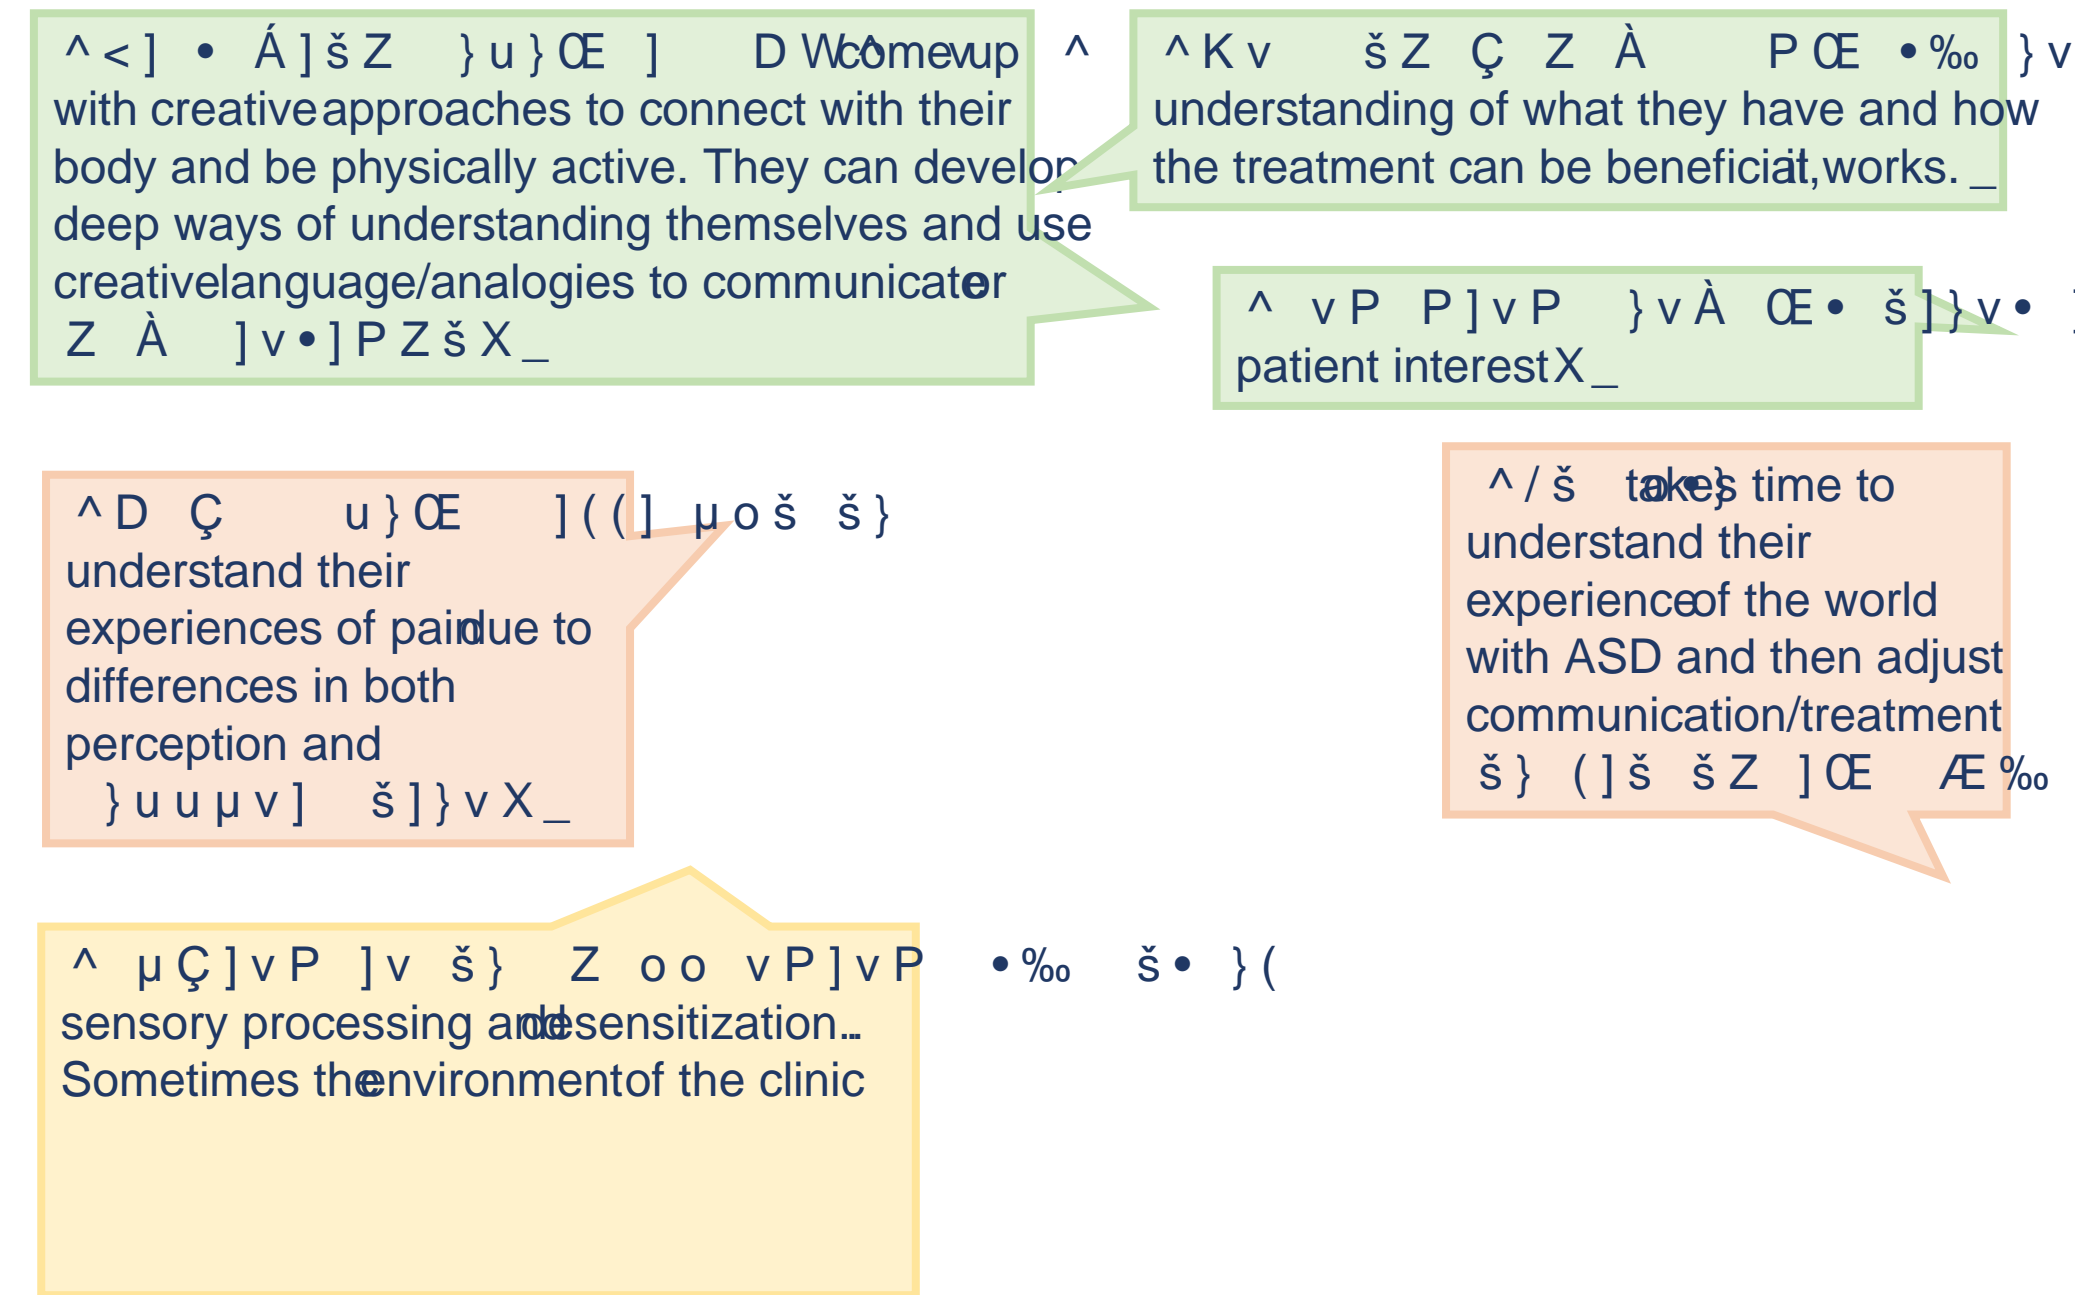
^ < ] • Á ] š Z } u } Œ ] D W come up ^ with creative approaches to connect with their body and be physically active. They can develop deep ways of understanding themselves and use creative language/analogies to communicate or Z À ] v • ] P Z š X _

^ K v š Z Ç Z À P Œ • ‰ } v understanding of what they have and how the treatment can be beneficial, works. _

^ v P P ] v P } v À Œ • š ] } v • patient interest X _

^ D Ç u } Œ ] ( ( ] µ o š š } understand their experiences of pain due to differences in both perception and } u u µ v ] š ] } v X _

^ / š takes time to understand their experience of the world with ASD and then adjust communication/treatment š } ( ] š š Z ] Œ Æ ‰

^ µ Ç ] v P ] v š } Z o o v P ] v P • ‰ š • } ( sensory processing and desensitization… Sometimes the environment of the clinic